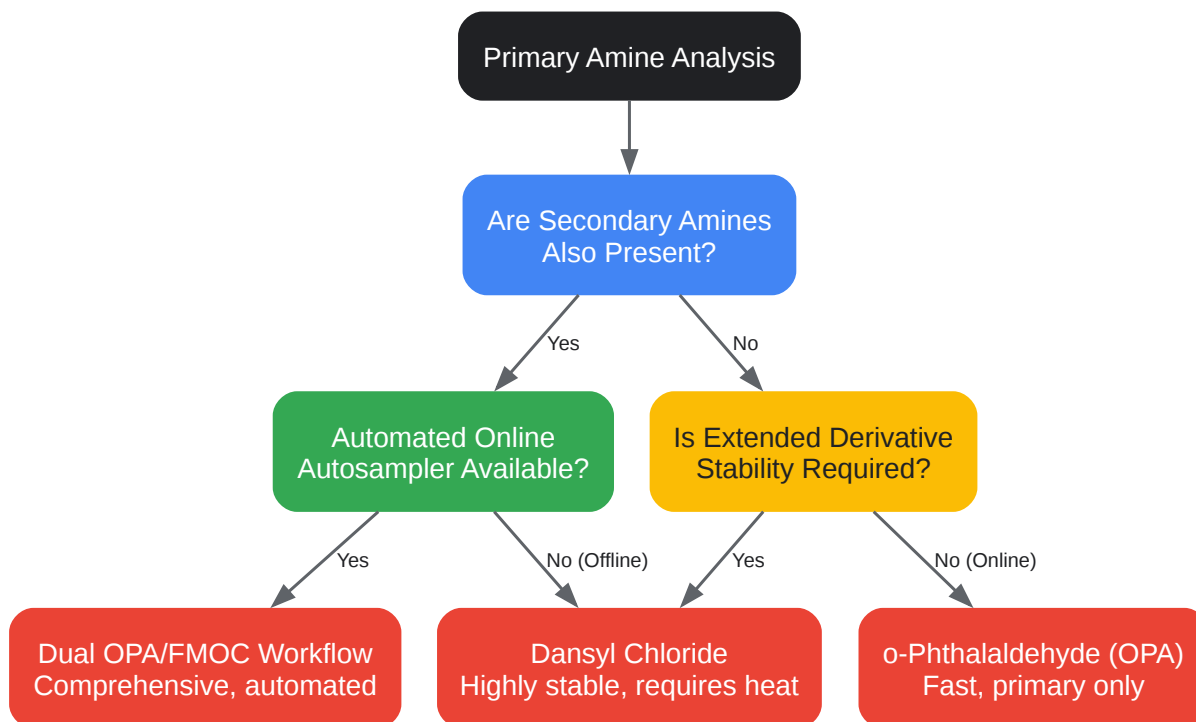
Primary Amine Analysis

Are Secondary Amines Also Present?

Yes

No

Automated Online Autosampler Available?

Is Extended Derivative Stability Required?

Yes

No (Offline)

Yes

No (Online)

Dual OPA/FMOC Workflow
Comprehensive, automated

Dansyl Chloride
Highly stable, requires heat

o-Phthalaldehyde (OPA)
Fast, primary only